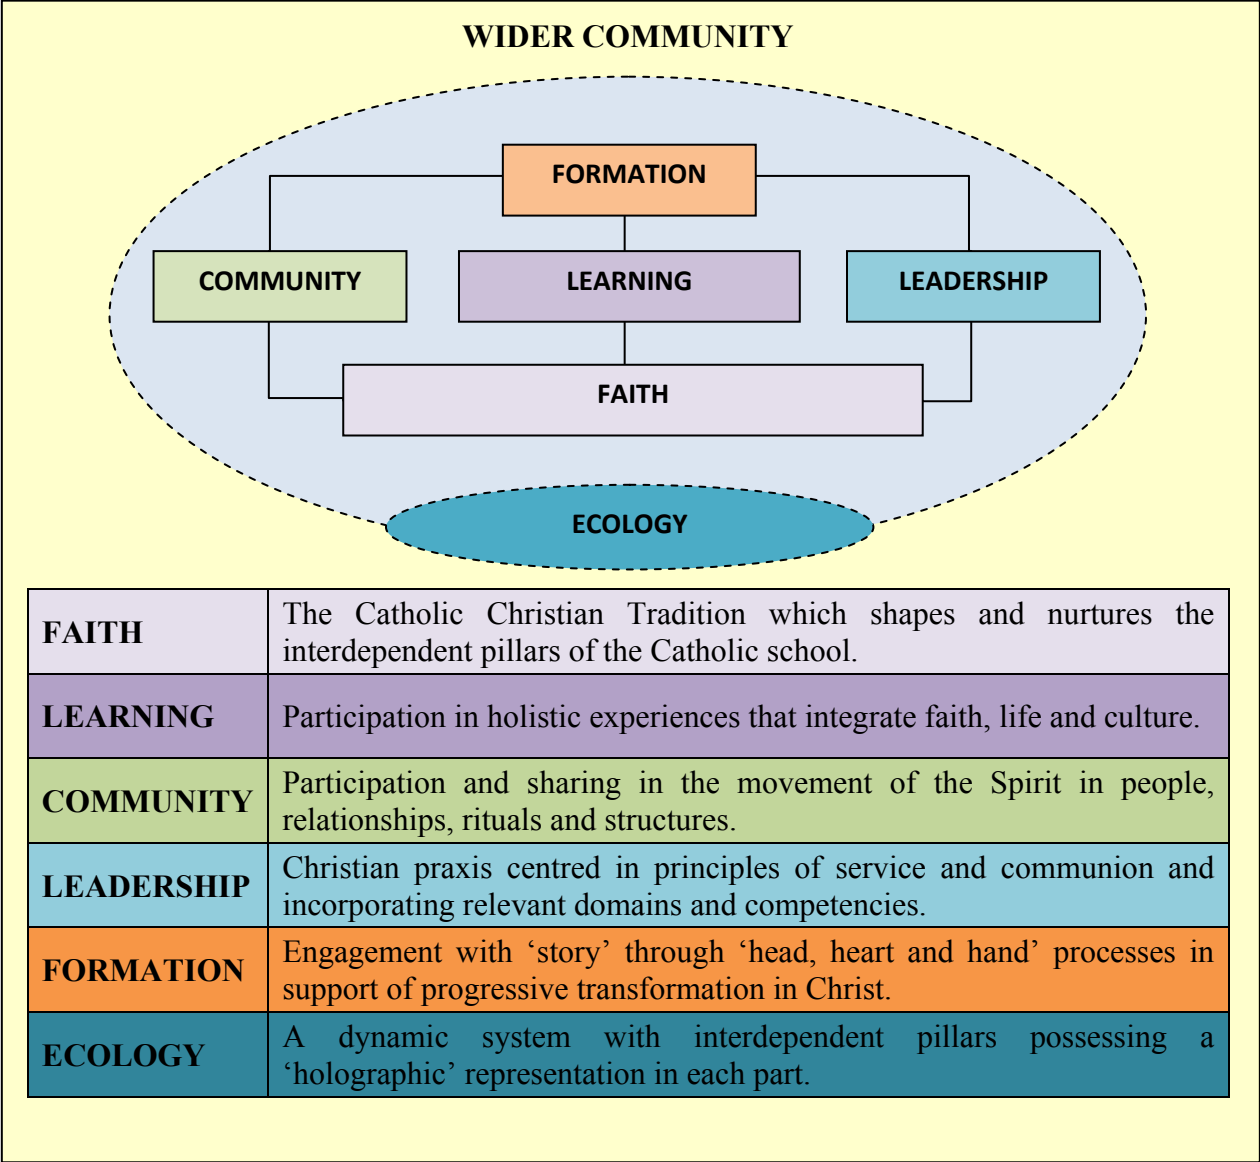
WIDER COMMUNITY

FORMATION

COMMUNITY

LEARNING

LEADERSHIP

FAITH

ECOLOGY

| FAITH | The Catholic Christian Tradition which shapes and nurtures the interdependent pillars of the Catholic school. |
|---|---|
| LEARNING | Participation in holistic experiences that integrate faith, life and culture. |
| COMMUNITY | Participation and sharing in the movement of the Spirit in people, relationships, rituals and structures. |
| LEADERSHIP | Christian praxis centred in principles of service and communion and incorporating relevant domains and competencies. |
| FORMATION | Engagement with ‘story’ through ‘head, heart and hand’ processes in support of progressive transformation in Christ. |
| ECOLOGY | A dynamic system with interdependent pillars possessing a ‘holographic’ representation in each part. |